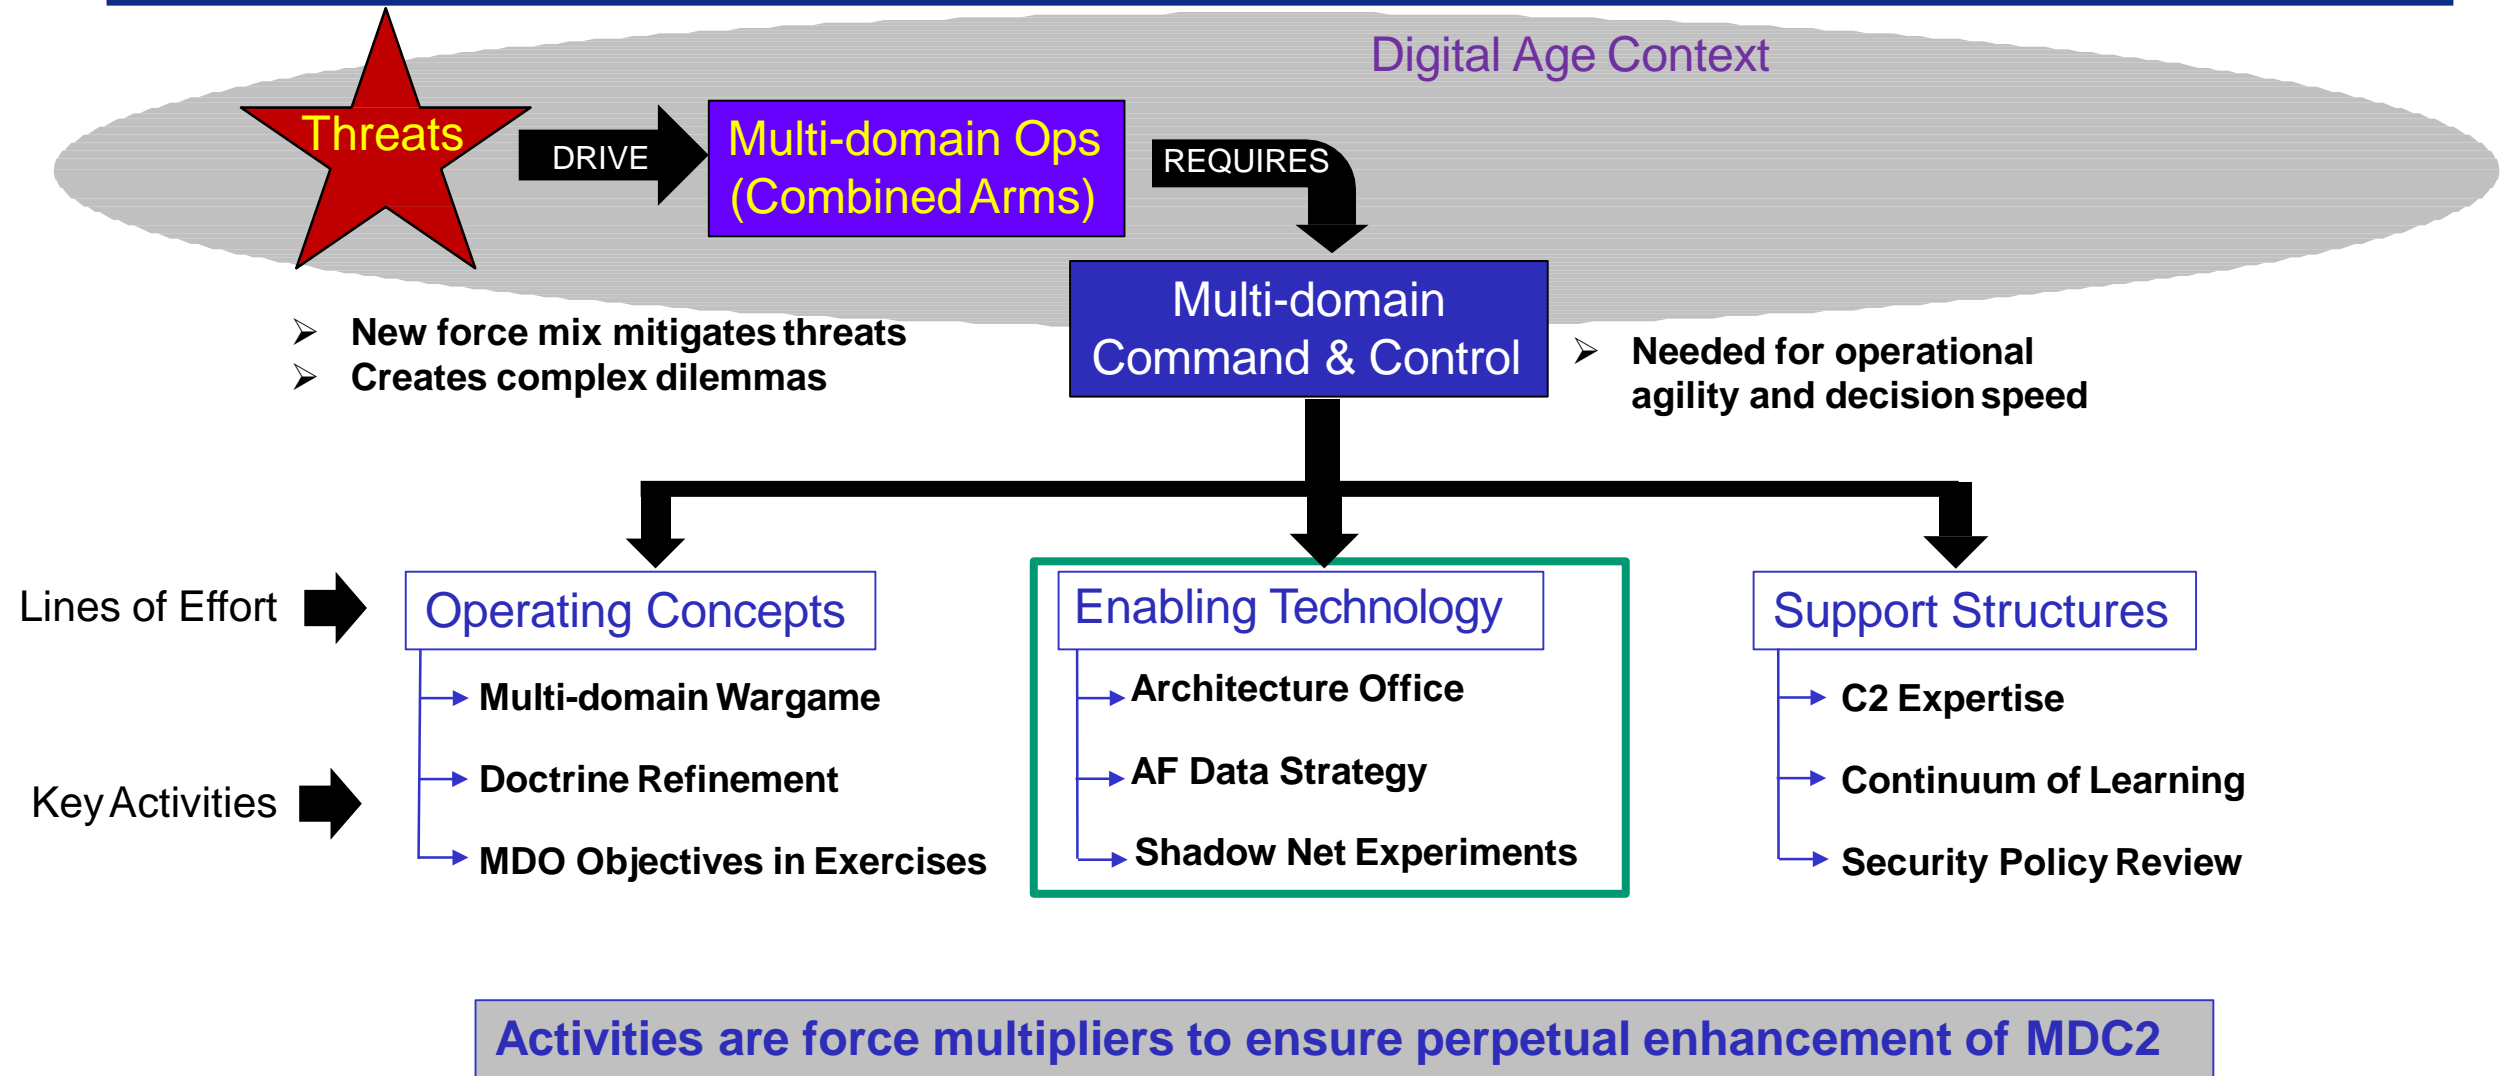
Digital Age Context

Threats

DRIVE

Multi-domain Ops (Combined Arms)

REQUIRES

Multi-domain Command & Control

➢ New force mix mitigates threats
➢ Creates complex dilemmas

➢ Needed for operational agility and decision speed

Lines of Effort

Key Activities

Operating Concepts
Multi-domain Wargame
Doctrine Refinement
MDO Objectives in Exercises

Enabling Technology
Architecture Office
AF Data Strategy
Shadow Net Experiments

Support Structures
C2 Expertise
Continuum of Learning
Security Policy Review

Activities are force multipliers to ensure perpetual enhancement of MDC2